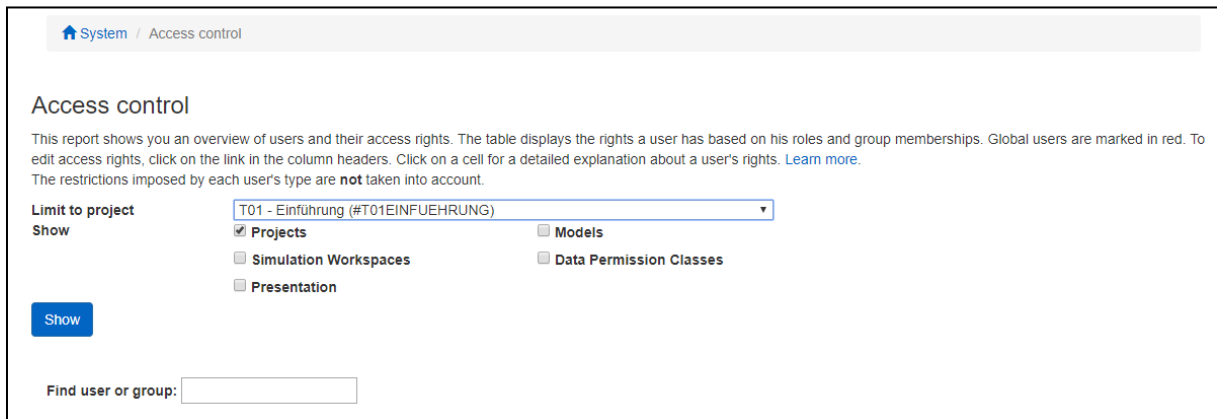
System / Access control

Access control

This report shows you an overview of users and their access rights. The table displays the rights a user has based on his roles and group memberships. Global users are marked in red. To edit access rights, click on the link in the column headers. Click on a cell for a detailed explanation about a user's rights. Learn more.
The restrictions imposed by each user's type are **not** taken into account.

Limit to project T01 - Einführung (#T01EINFUEHRUNG)
Show
Projects
Models
Simulation Workspaces
Data Permission Classes
Presentation

Show

Find user or group: